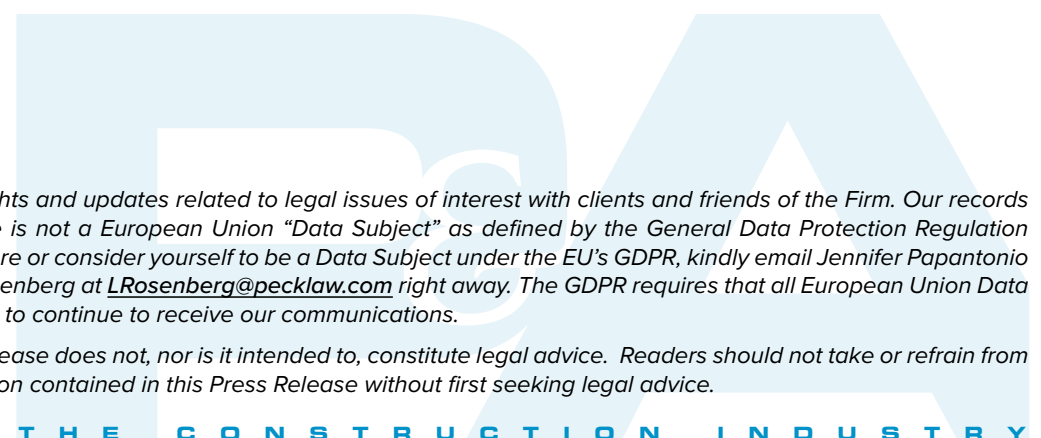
ghts and updates related to legal issues of interest with clients and friends of the Firm. Our records is not a European Union “Data Subject” as defined by the General Data Protection Regulation re or consider yourself to be a Data Subject under the EU’s GDPR, kindly email Jennifer Papantonio enberg at LRosenberg@pecklaw.com right away. The GDPR requires that all European Union Data to continue to receive our communications.

ease does not, nor is it intended to, constitute legal advice. Readers should not take or refrain from on contained in this Press Release without first seeking legal advice.

T H E C O N S T R U C T I O N I N D U S T R Y